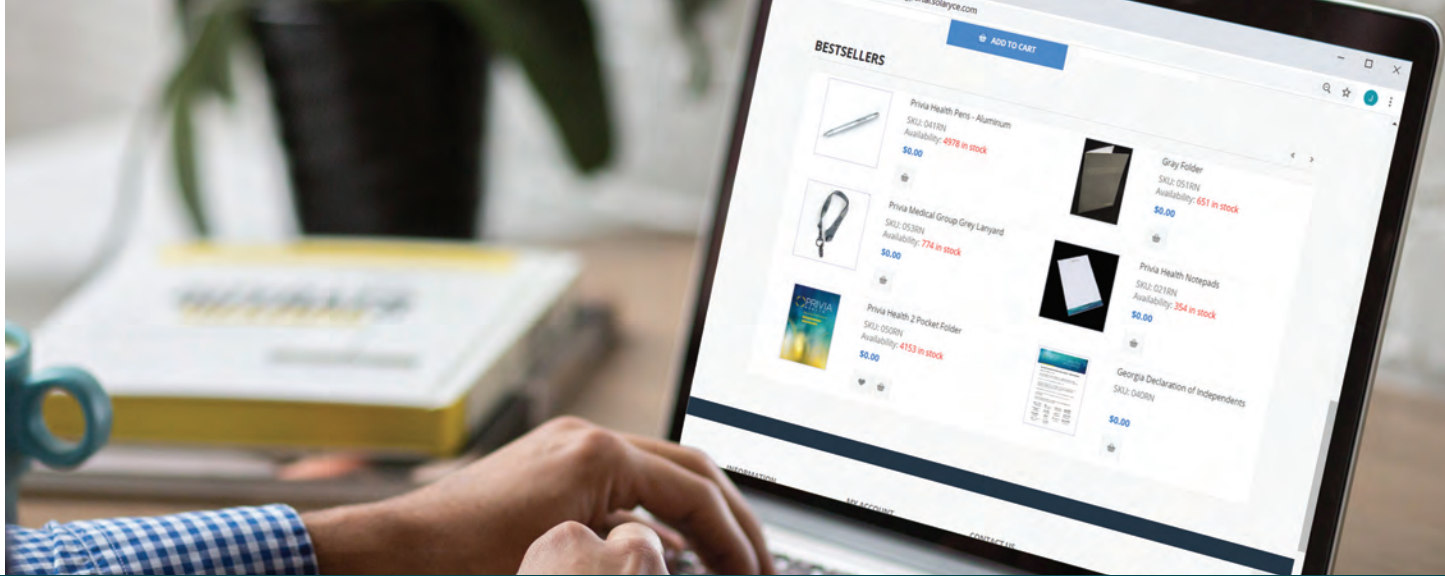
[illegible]solaryce.com

ADD TO CART

BESTSELLERS

Privia Health Pens - Aluminum
SKU: 041RN
Availability: 4978 in stock
$0.00

Privia Medical Group Grey Lanyard
SKU: 053RN
Availability: 774 in stock
$0.00

Privia Health 2 Pocket Folder
SKU: 050RN
Availability: 4153 in stock
$0.00

Gray Folder
SKU: 051RN
Availability: 651 in stock
$0.00

Privia Health Notepads
SKU: 021RN
Availability: 354 in stock
$0.00

Georgia Declaration of Independents
SKU: 040RN
$0.00

INFORMATION
MY ACCOUNT
CONTACT US